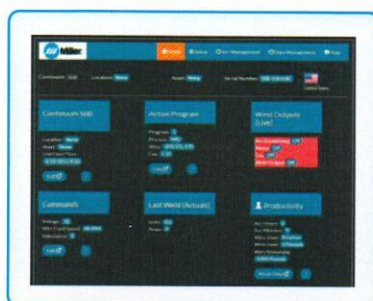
Miller

Home Setup Arc Management Data Management Help

Continuum 500 Location: None Asset: None Serial Number: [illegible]

United States

Continuum 500

Location: None
Asset: None
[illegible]
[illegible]

Edit

Active Program

Program: 1
Process: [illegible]
Wire: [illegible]
Gas: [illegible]

Edit

Weld Outputs (Live)

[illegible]
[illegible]
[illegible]
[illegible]

Commands

Voltage: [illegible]
Wire Feed Speed: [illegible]
Inductance: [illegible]

Edit

Last Weld (Actual)

Volts: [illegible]
Amps: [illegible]

Productivity

Arc Hours: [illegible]
Arc Minutes: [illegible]
Wire Used: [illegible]
Wire Used: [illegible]
Wire Remaining: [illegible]
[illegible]

Reset Data